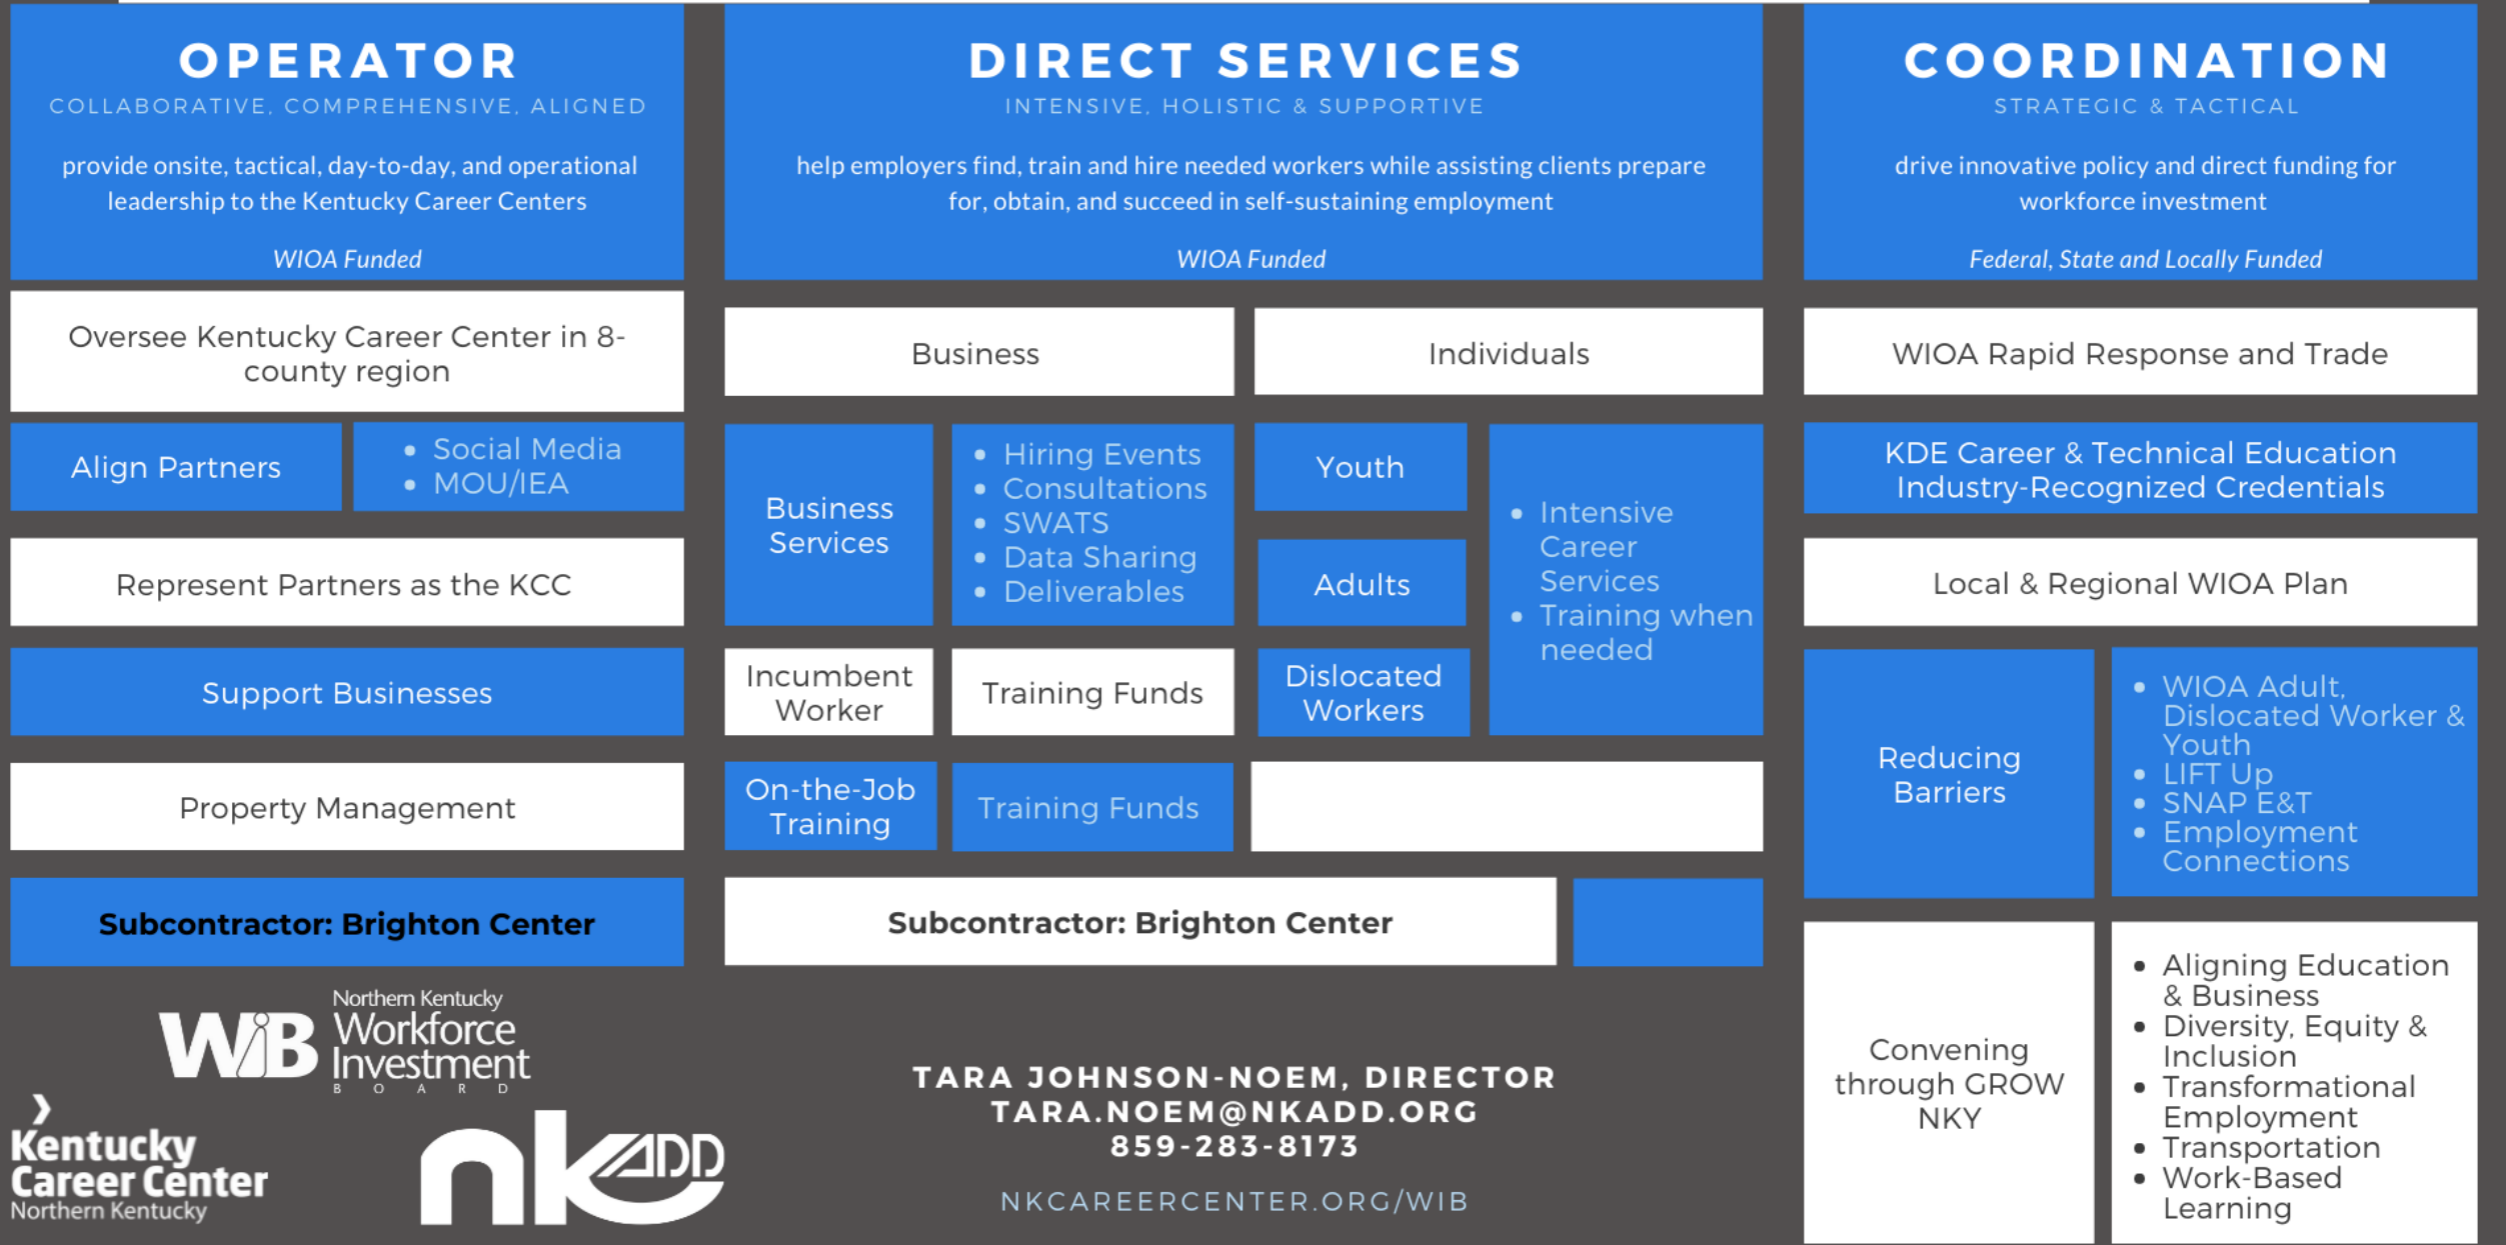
OPERATOR
COLLABORATIVE, COMPREHENSIVE, ALIGNED

provide onsite, tactical, day-to-day, and operational leadership to the Kentucky Career Centers

WIOA Funded

Oversee Kentucky Career Center in 8-county region

Align Partners

- Social Media
- MOU/IEA

Represent Partners as the KCC

Support Businesses

Property Management

Subcontractor: Brighton Center

DIRECT SERVICES
INTENSIVE, HOLISTIC & SUPPORTIVE

help employers find, train and hire needed workers while assisting clients prepare for, obtain, and succeed in self-sustaining employment

WIOA Funded

Business

Individuals

Business Services

- Hiring Events
- Consultations
- SWATS
- Data Sharing
- Deliverables

Youth

Adults

Dislocated Workers

- Intensive Career Services
- Training when needed

Incumbent Worker

Training Funds

On-the-Job Training

Training Funds

Subcontractor: Brighton Center

COORDINATION
STRATEGIC & TACTICAL

drive innovative policy and direct funding for workforce investment

Federal, State and Locally Funded

WIOA Rapid Response and Trade

KDE Career & Technical Education Industry-Recognized Credentials

Local & Regional WIOA Plan

Reducing Barriers

- WIOA Adult, Dislocated Worker & Youth
- LIFT Up
- SNAP E&T
- Employment Connections

Convening through GROW NKY

- Aligning Education & Business
- Diversity, Equity & Inclusion
- Transformational Employment
- Transportation
- Work-Based Learning

WIB Northern Kentucky Workforce Investment BOARD

Kentucky Career Center Northern Kentucky

nkADD

TARA JOHNSON-NOEM, DIRECTOR
TARA.NOEM@NKADD.ORG
859-283-8173

NKCAREERCENTER.ORG/WIB